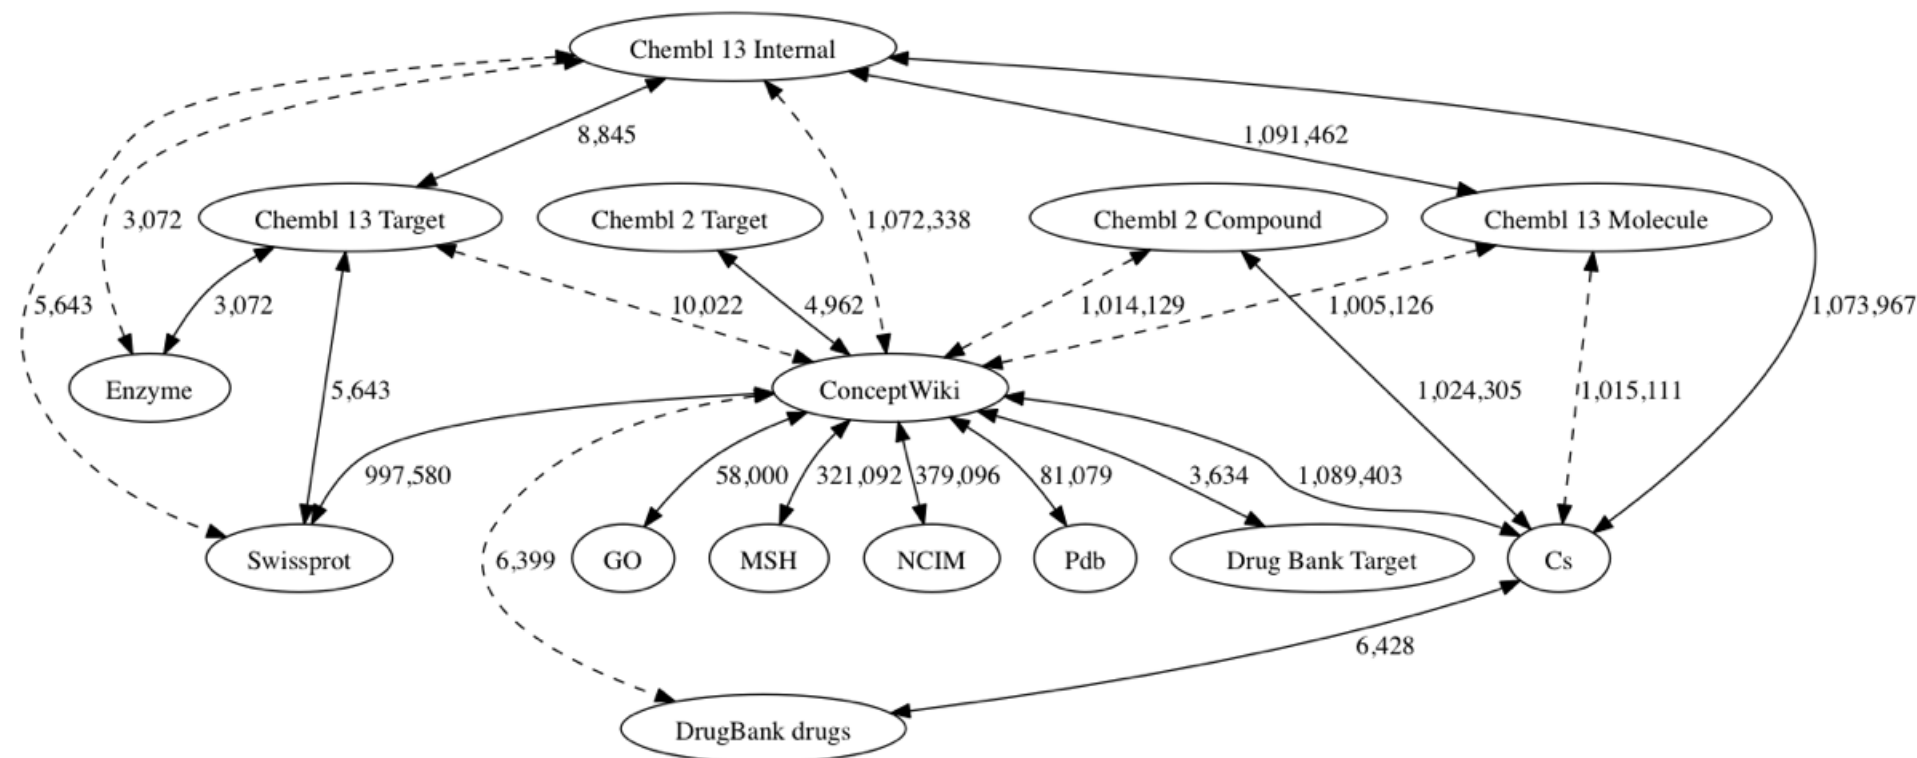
Chembl 13 Internal

8,845

1,091,462

3,072

Chembl 13 Target

Chembl 2 Target

1,072,338

Chembl 2 Compound

Chembl 13 Molecule

5,643

3,072

10,022

4,962

1,014,129

1,005,126

1,073,967

Enzyme

5,643

ConceptWiki

1,024,305

1,015,111

997,580

58,000

321,092

379,096

81,079

3,634

1,089,403

Swissprot

6,399

GO

MSH

NCIM

Pdb

Drug Bank Target

Cs

6,428

DrugBank drugs